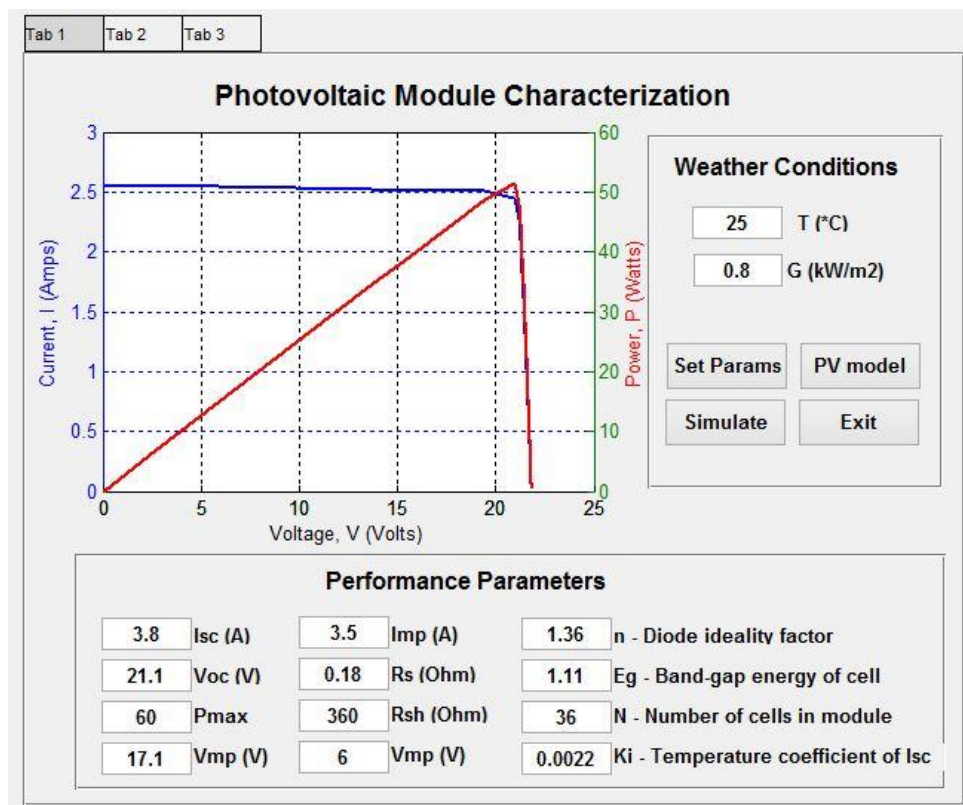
Tab 1 Tab 2 Tab 3

Photovoltaic Module Characterization

Current, I (Amps)
3
2.5
2
1.5
1
0.5
0

Power, P (Watts)
60
50
40
30
20
10
0

0 5 10 15 20 25
Voltage, V (Volts)

Weather Conditions
25 T (*C)
0.8 G (kW/m2)

Set Params
PV model
Simulate
Exit

Performance Parameters

| 3.8 | Isc (A) | 3.5 | Imp (A) | 1.36 | n - Diode ideality factor |
|---|---|---|---|---|---|
| 21.1 | Voc (V) | 0.18 | Rs (Ohm) | 1.11 | Eg - Band-gap energy of cell |
| 60 | Pmax | 360 | Rsh (Ohm) | 36 | N - Number of cells in module |
| 17.1 | Vmp (V) | 6 | Vmp (V) | 0.0022 | Ki - Temperature coefficient of Isc |